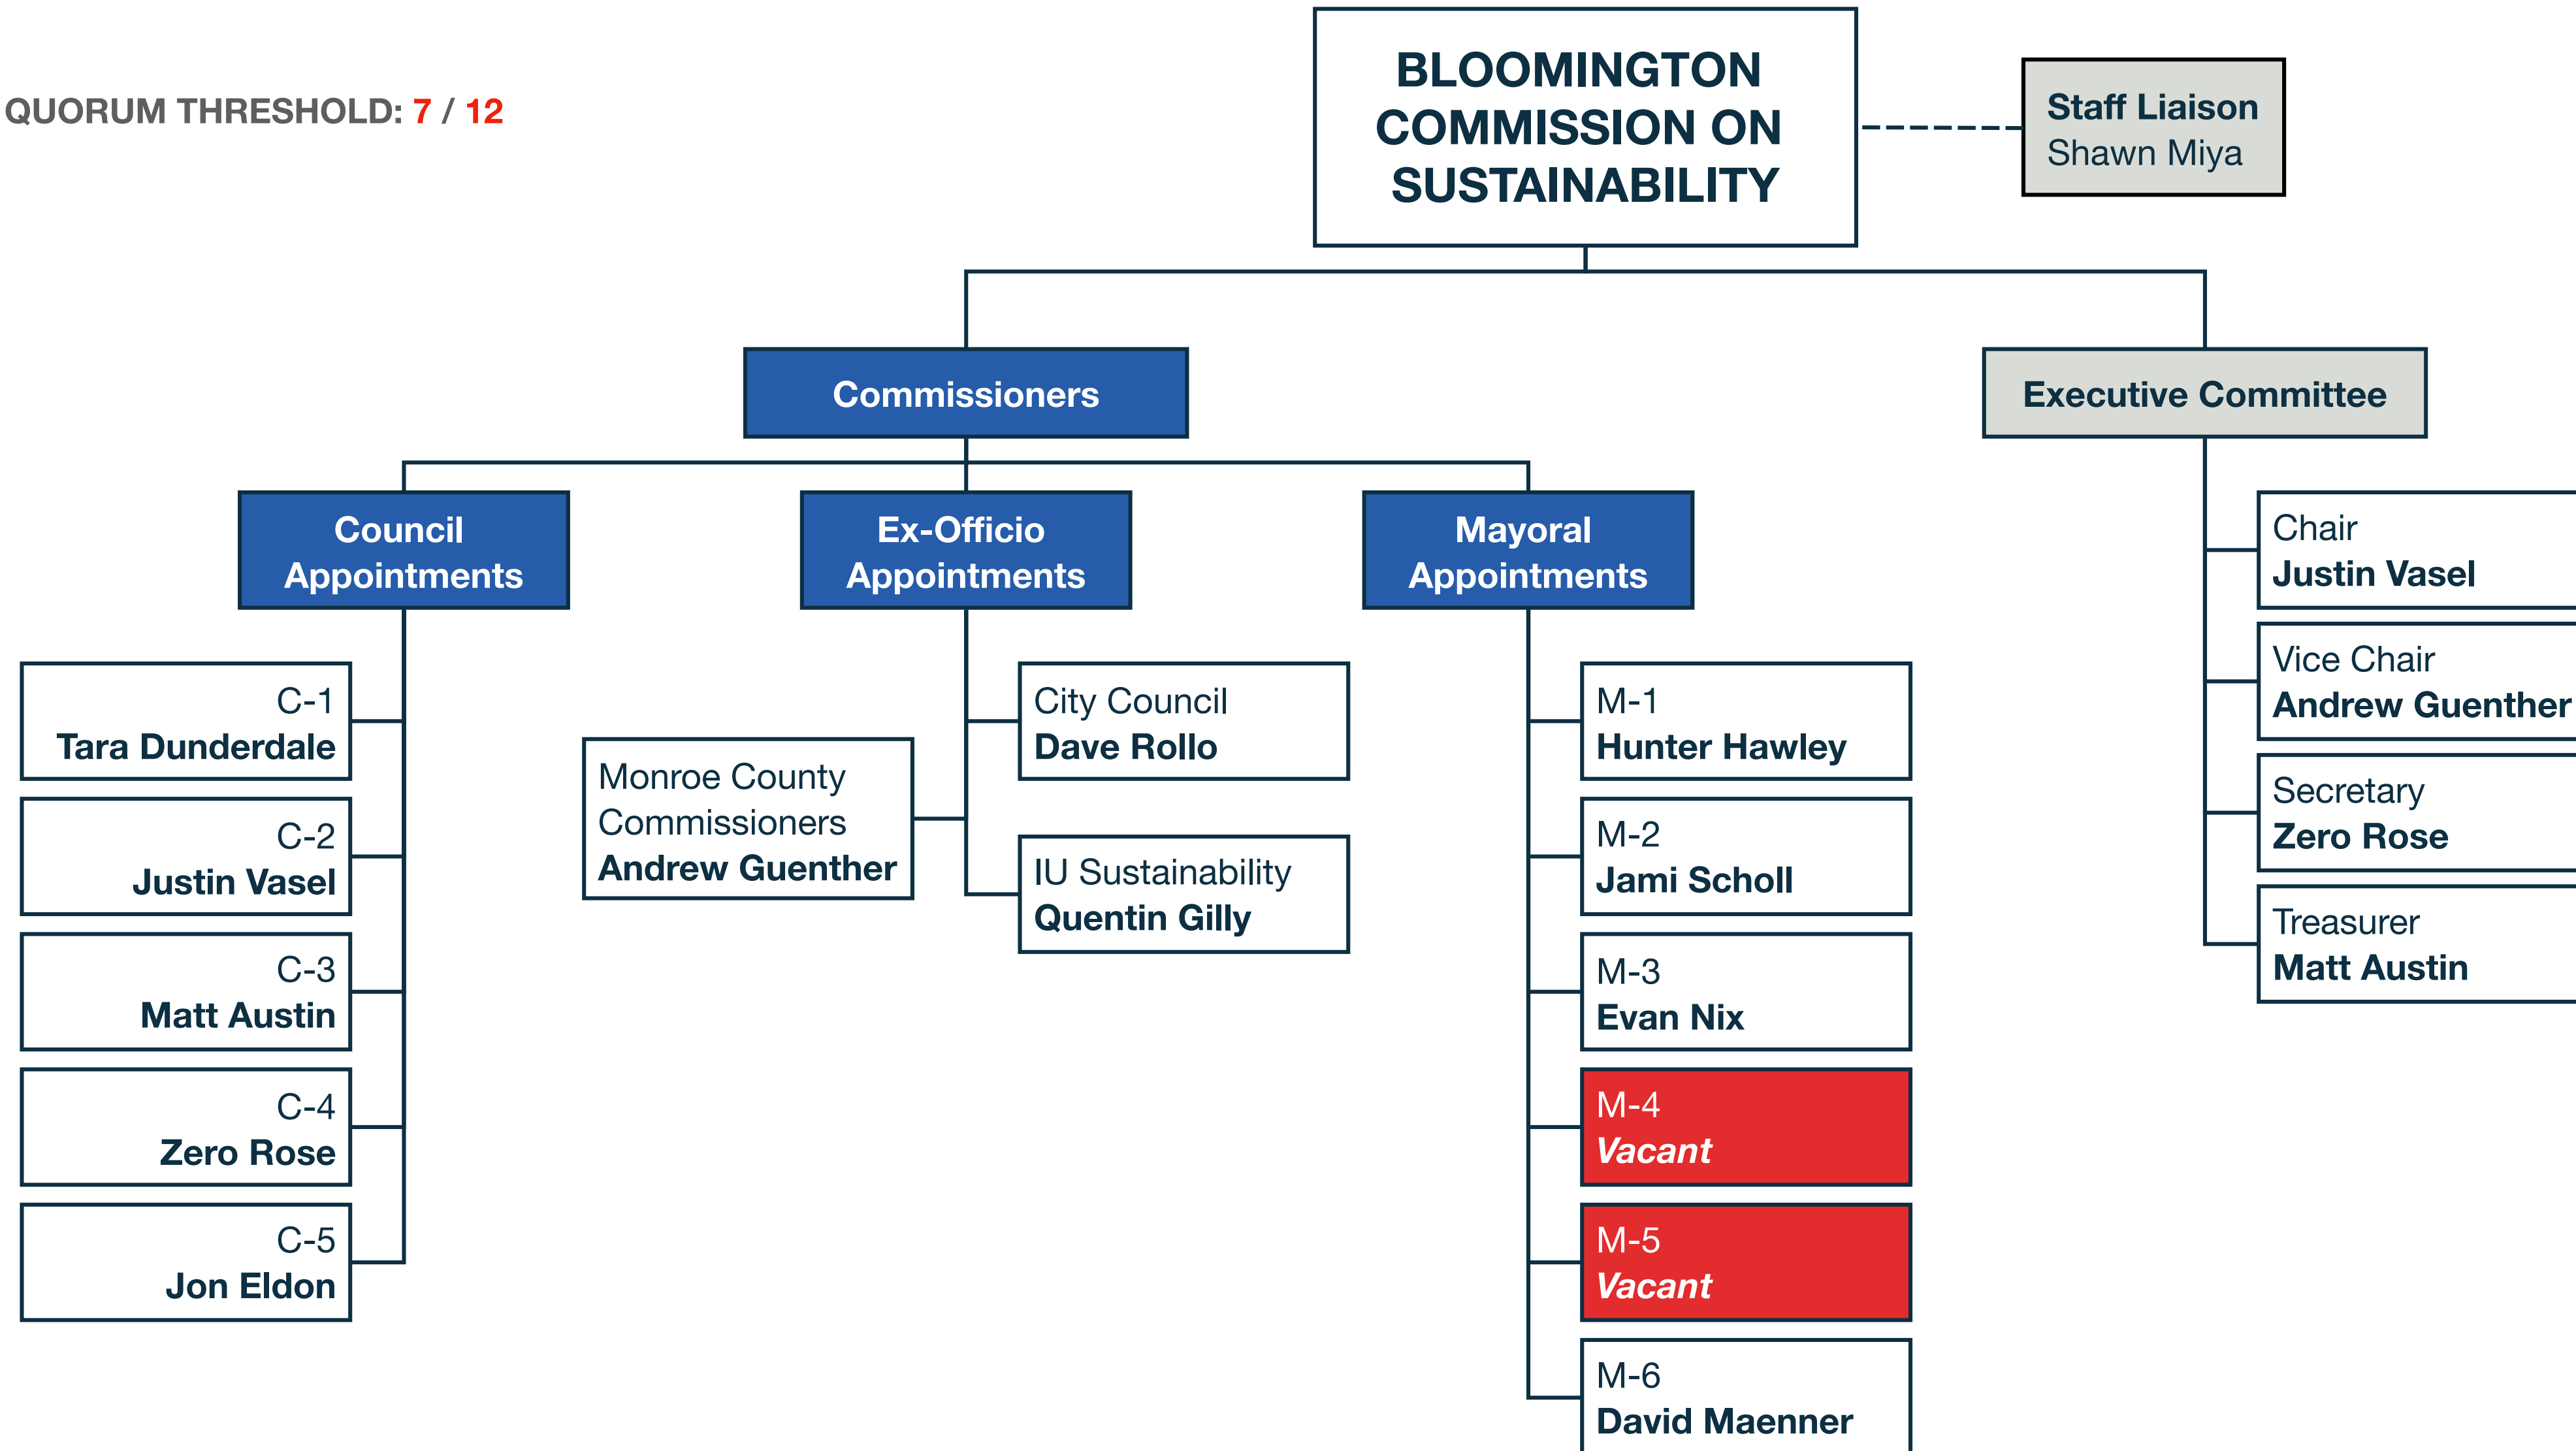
QUORUM THRESHOLD: 7 / 12

BLOOMINGTON COMMISSION ON SUSTAINABILITY

Staff Liaison
Shawn Miya

Commissioners

Executive Committee

Council Appointments

Ex-Officio Appointments

Mayoral Appointments

C-1
Tara Dunderdale

C-2
Justin Vasel

C-3
Matt Austin

C-4
Zero Rose

C-5
Jon Eldon

Monroe County Commissioners
Andrew Guenther

City Council
Dave Rollo

IU Sustainability
Quentin Gilly

M-1
Hunter Hawley

M-2
Jami Scholl

M-3
Evan Nix

M-4
*Vacant*

M-5
*Vacant*

M-6
David Maenner

Chair
Justin Vasel

Vice Chair
Andrew Guenther

Secretary
Zero Rose

Treasurer
Matt Austin